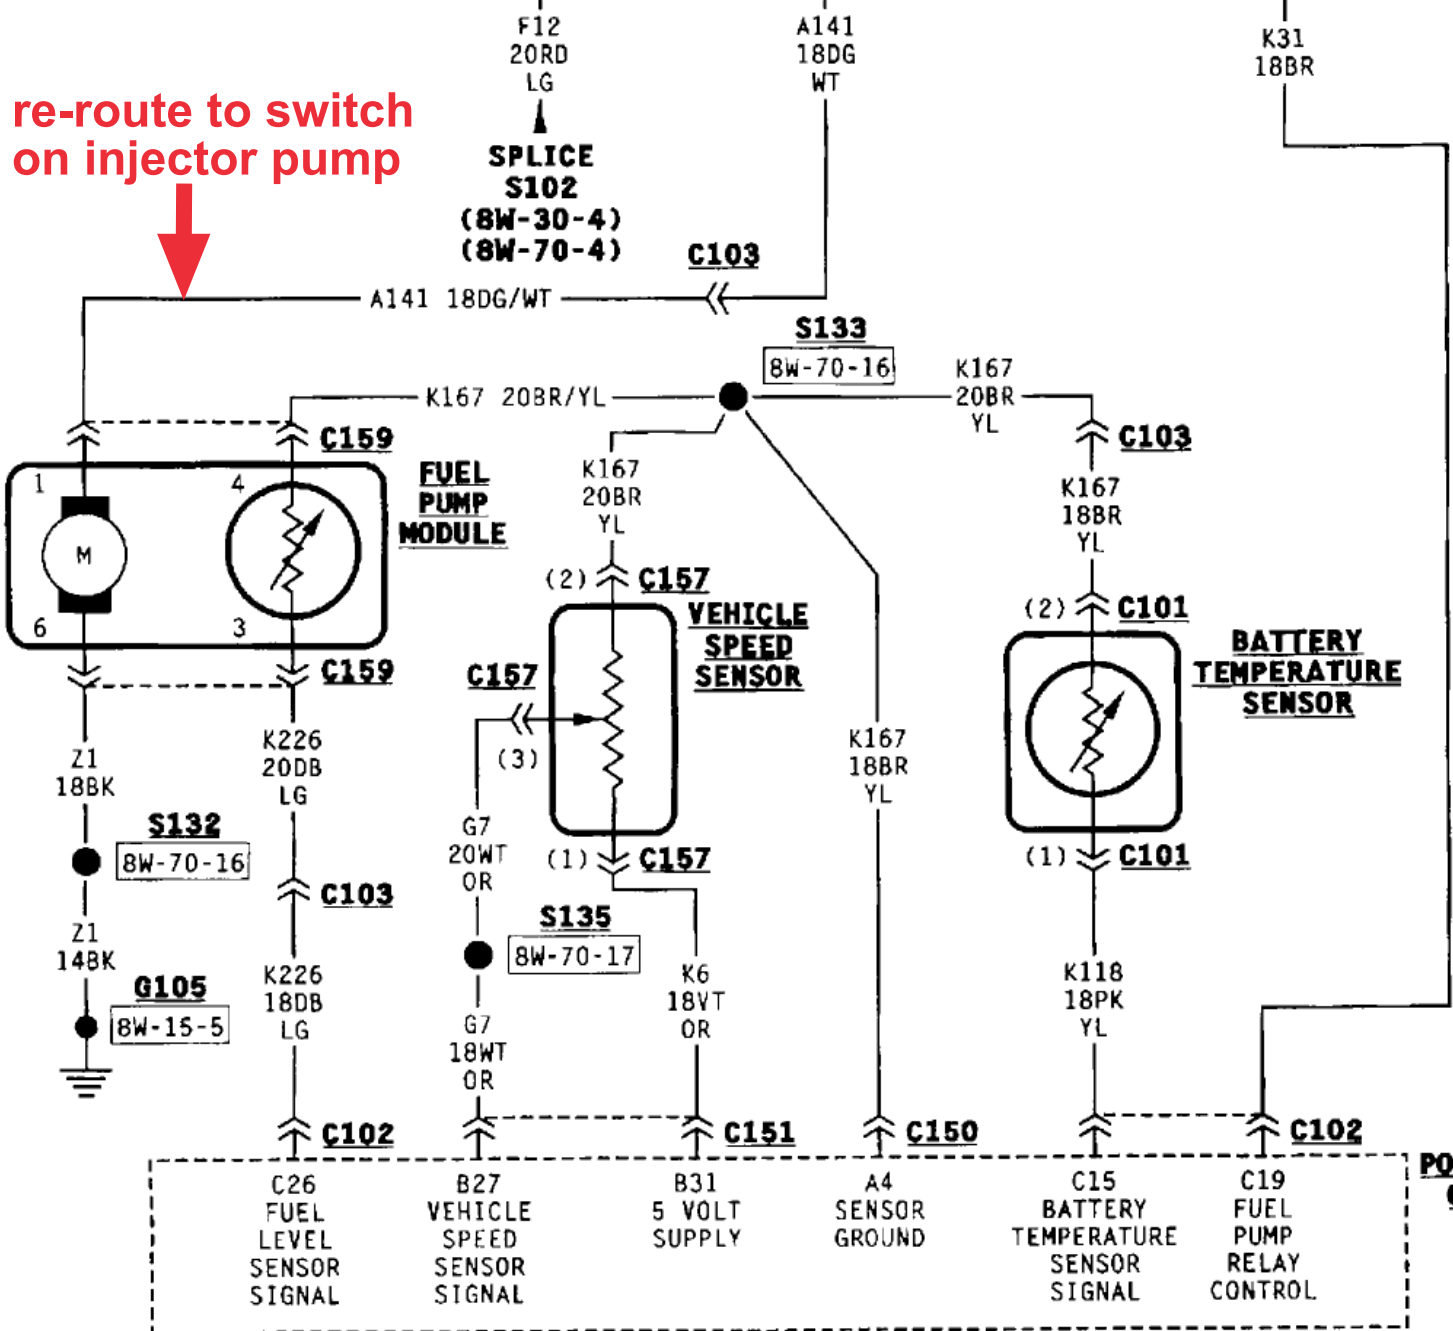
F12
20RD
LG

SPLICE
S102
(8W-30-4)
(8W-70-4)

A141
18DG
WT

K31
18BR

re-route to switch
on injector pump

A141 18DG/WT

C103

S133
8W-70-16

K167 20BR/YL

K167
20BR
YL

C103

C159

FUEL
PUMP
MODULE

1
4
M
6
3

C159

K167
20BR
YL

(2) C157

VEHICLE
SPEED
SENSOR

C157

(3)

(1) C157

K167
18BR
YL

(2) C101

BATTERY
TEMPERATURE
SENSOR

(1) C101

K167
18BR
YL

Z1
18BK

S132
8W-70-16

Z1
14BK

G105
8W-15-5

K226
20DB
LG

C103

K226
18DB
LG

G7
20WT
OR

S135
8W-70-17

G7
18WT
OR

K6
18VT
OR

K118
18PK
YL

C102
C151
C150
C102

C26
FUEL
LEVEL
SENSOR
SIGNAL

B27
VEHICLE
SPEED
SENSOR
SIGNAL

B31
5 VOLT
SUPPLY

A4
SENSOR
GROUND

C15
BATTERY
TEMPERATURE
SENSOR
SIGNAL

C19
FUEL
PUMP
RELAY
CONTROL

PC
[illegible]